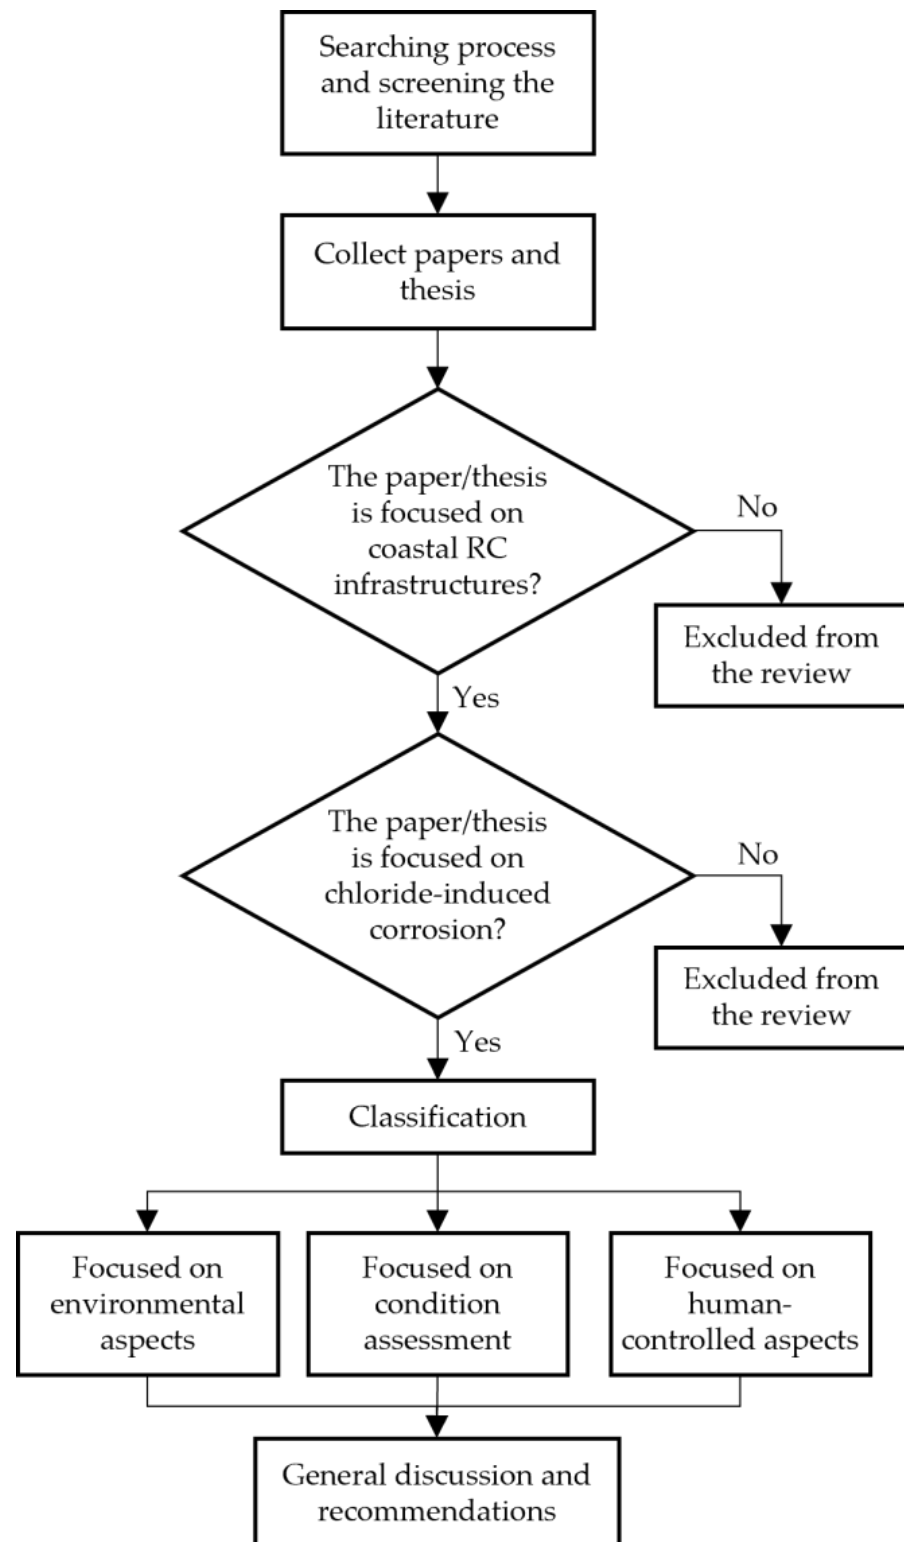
Searching process and screening the literature

Collect papers and thesis

The paper/thesis is focused on coastal RC infrastructures?

No

Excluded from the review

Yes

The paper/thesis is focused on chloride-induced corrosion?

No

Excluded from the review

Yes

Classification

Focused on environmental aspects

Focused on condition assessment

Focused on human-controlled aspects

General discussion and recommendations